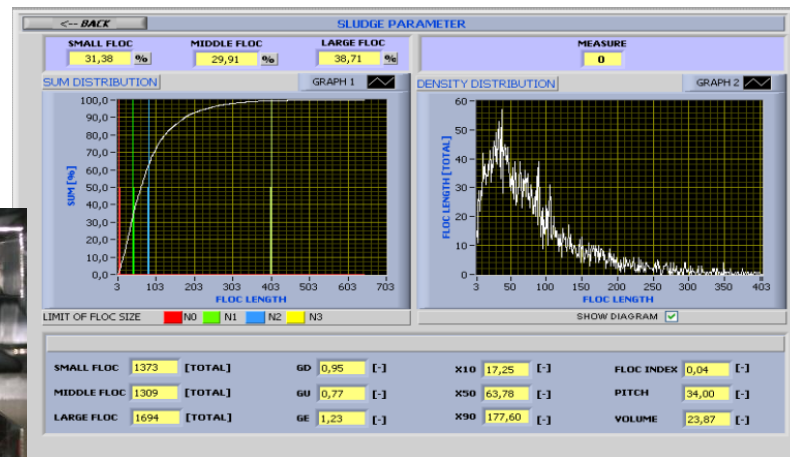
<-- BACK

SLUDGE PARAMETER

SMALL FLOC 31,38 %
MIDDLE FLOC 29,91 %
LARGE FLOC 38,71 %

MEASURE 0

SUM DISTRIBUTION
GRAPH 1

100,0
90,0
80,0
70,0
60,0
50,0
40,0
30,0
20,0
10,0
0,0
SUM [%]
3 103 203 303 403 503 603 703
FLOC LENGTH

DENSITY DISTRIBUTION
GRAPH 2

60
50
40
30
20
10
0
FLOC LENGTH [TOTAL]
3 50 100 150 200 250 300 350 403
FLOC LENGTH

LIMIT OF FLOC SIZE N0 N1 N2 N3

SHOW DIAGRAM

SMALL FLOC 1373 [TOTAL]
MIDDLE FLOC 1309 [TOTAL]
LARGE FLOC 1694 [TOTAL]

GD 0,95 [-]
GU 0,77 [-]
GE 1,23 [-]

X10 17,25 [-]
X50 63,78 [-]
X90 177,60 [-]

FLOC INDEX 0,04 [-]
PITCH 34,00 [-]
VOLUME 23,87 [-]